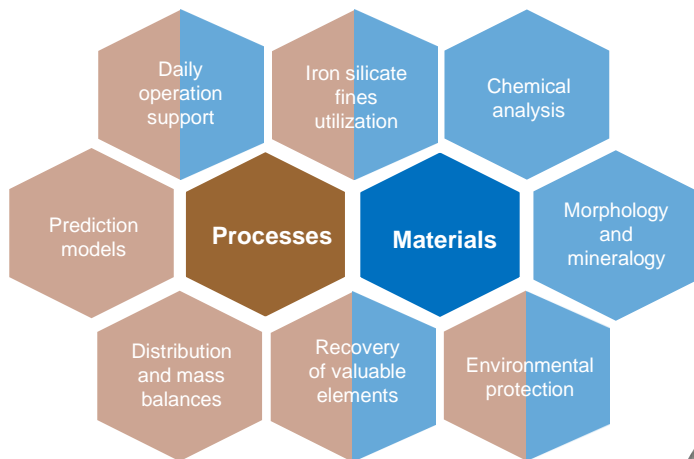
Daily operation support

Iron silicate fines utilization

Chemical analysis

Prediction models

Processes

Materials

Morphology and mineralogy

Distribution and mass balances

Recovery of valuable elements

Environmental protection